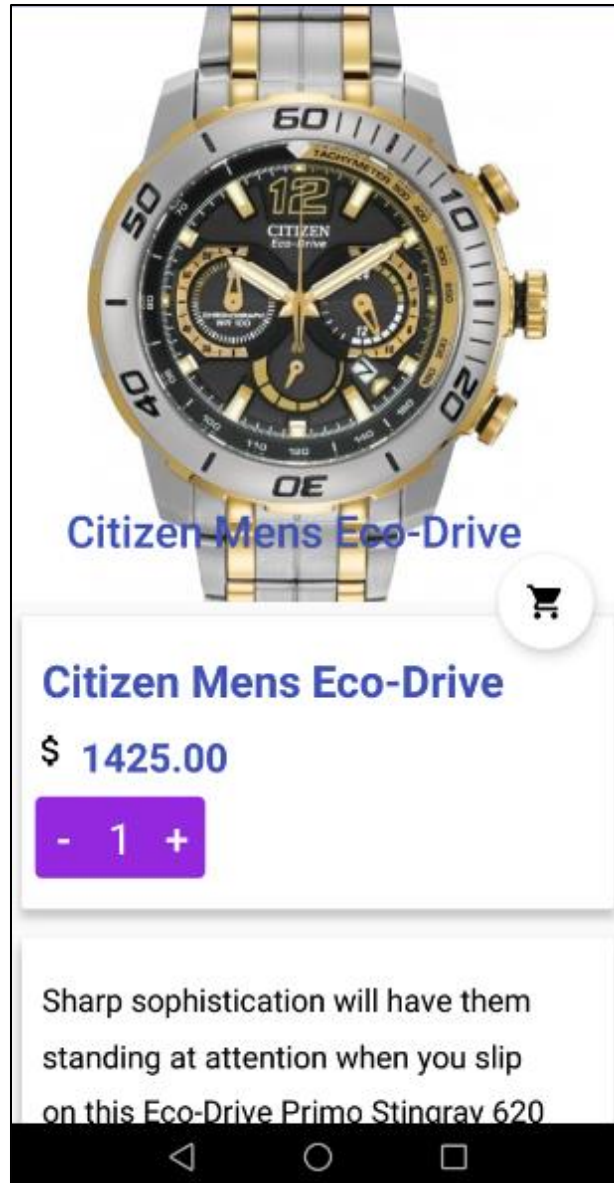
60
50
10
40
20
30
12
CITIZEN
Eco-Drive
TACHYMETER

Citizen Mens Eco-Drive

Citizen Mens Eco-Drive

$ 1425.00

- 1 +

Sharp sophistication will have them standing at attention when you slip on this Eco-Drive Primo Stingray 620